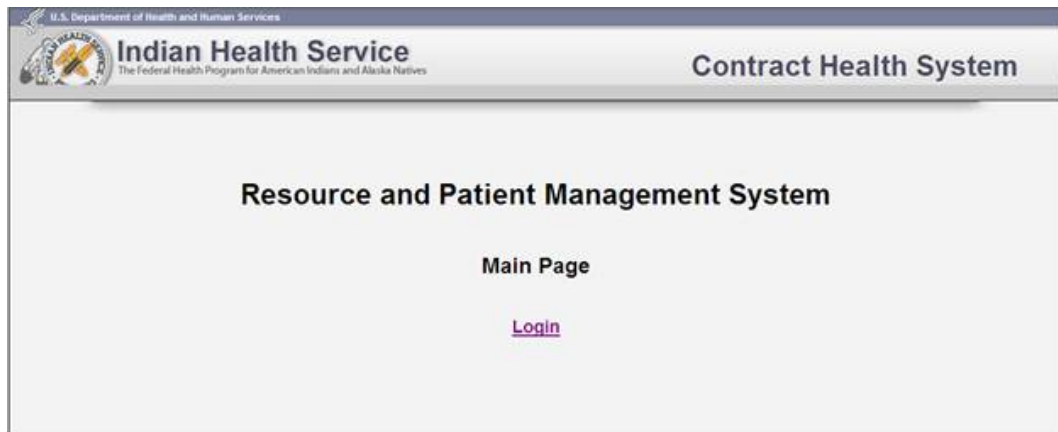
U.S. Department of Health and Human Services

Indian Health Service
The Federal Health Program for American Indians and Alaska Natives

Contract Health System

Resource and Patient Management System

Main Page

Login